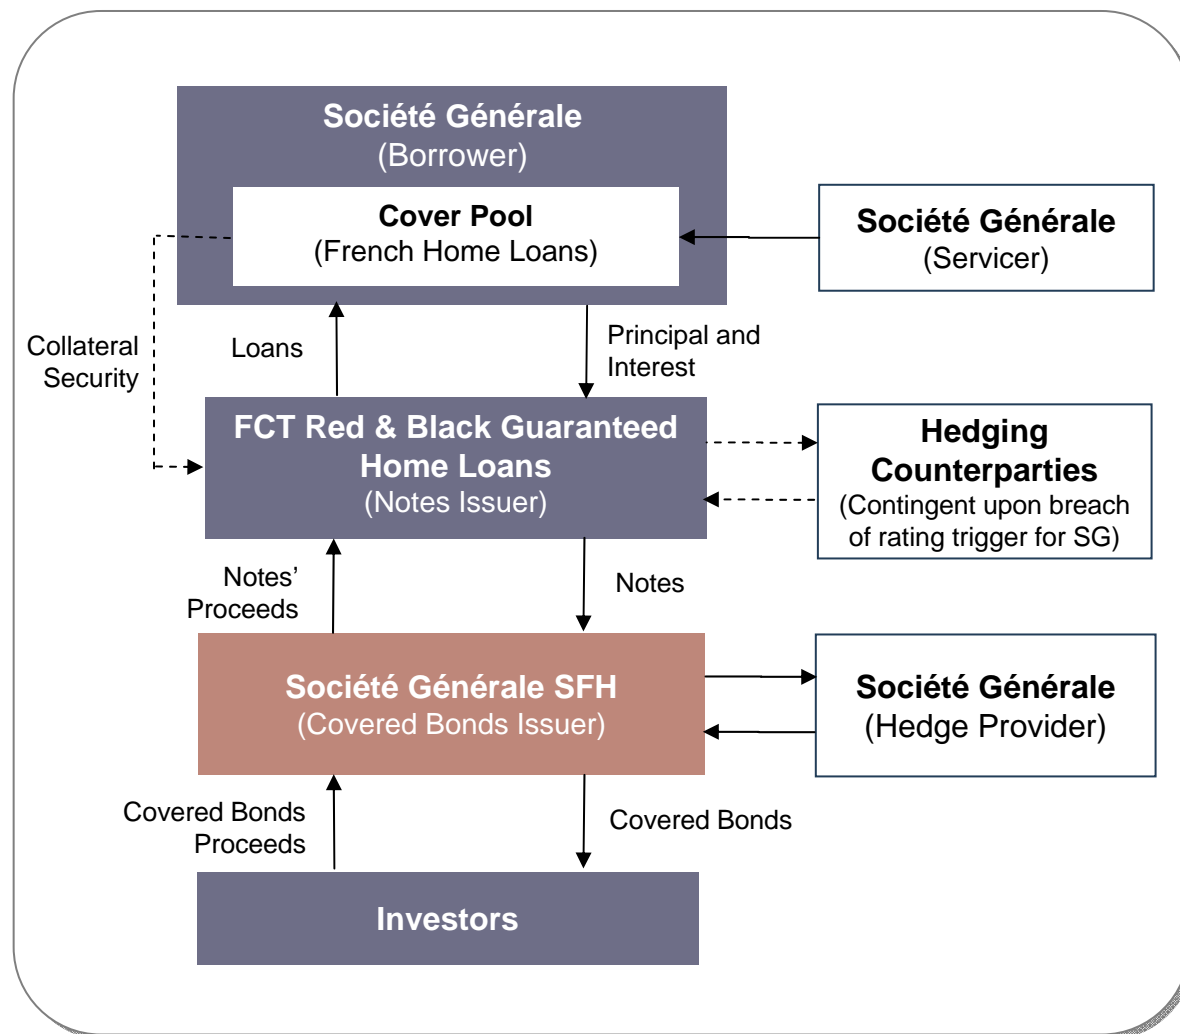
Société Générale
(Borrower)

Cover Pool
(French Home Loans)

Société Générale
(Servicer)

Collateral Security

Loans

Principal and Interest

FCT Red & Black Guaranteed Home Loans
(Notes Issuer)

Hedging Counterparties
(Contingent upon breach of rating trigger for SG)

Notes' Proceeds

Notes

Société Générale SFH
(Covered Bonds Issuer)

Société Générale
(Hedge Provider)

Covered Bonds Proceeds

Covered Bonds

Investors